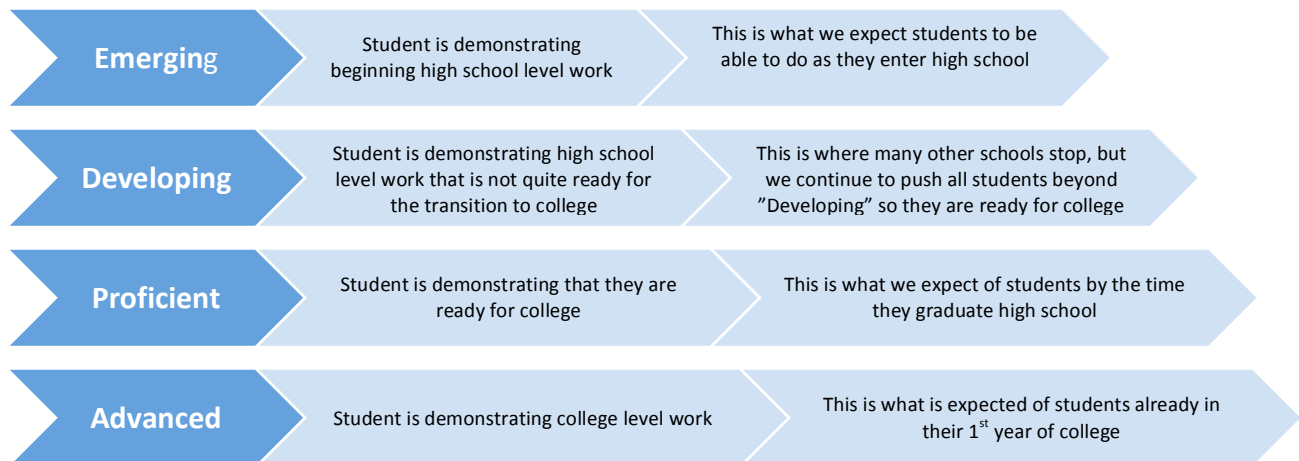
Emerging

Student is demonstrating beginning high school level work

This is what we expect students to be able to do as they enter high school

Developing

Student is demonstrating high school level work that is not quite ready for the transition to college

This is where many other schools stop, but we continue to push all students beyond "Developing" so they are ready for college

Proficient

Student is demonstrating that they are ready for college

This is what we expect of students by the time they graduate high school

Advanced

Student is demonstrating college level work

This is what is expected of students already in their 1$^{st}$ year of college